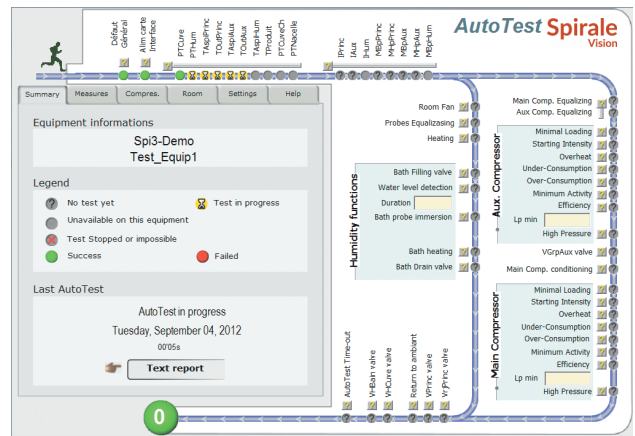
AutoTest Spirale Vision

Défaut Général
Alim carte Interface
PTCuve
PTHum
TAspPrinc
TOutPrinc
TAspAux
TOutAux
TAspHum
TProduit
PTCuveCh
PTNacelle
IPrinc
IAux
IHum
MBpPrinc
MHpPrinc
MBpAux
MHpAux
MBpHum

Summary | Measures | Compres. | Room | Settings | Help

Equipment informations
Spi3-Demo
Test_Equip1

Legend
No test yet
Test in progress
Unavailable on this equipment
Test Stopped or impossible
Success
Failed

Last AutoTest
AutoTest in progress
Tuesday, September 04, 2012
00'05s
Text report

Room Fan
Probes Equalizing
Heating

Humidity functions
Bath Filling valve
Water level detection
Duration
Bath probe immersion
Bath heating
Bath Drain valve

Main Comp. Equalizing
Aux Comp. Equalizing

Aux. Compressor
Minimal Loading
Starting Intensity
Overheat
Under-Consumption
Over-Consumption
Minimum Activity
Efficiency
Lp min
High Pressure

VGrpAux valve
Main Comp. conditioning

Main Compressor
Minimal Loading
Starting Intensity
Overheat
Under-Consumption
Over-Consumption
Minimum Activity
Efficiency
Lp min
High Pressure

AutoTest Time-out
VHBain valve
VHCuve valve
Return to ambiant
VPrinc valve
VrPrinc valve

0